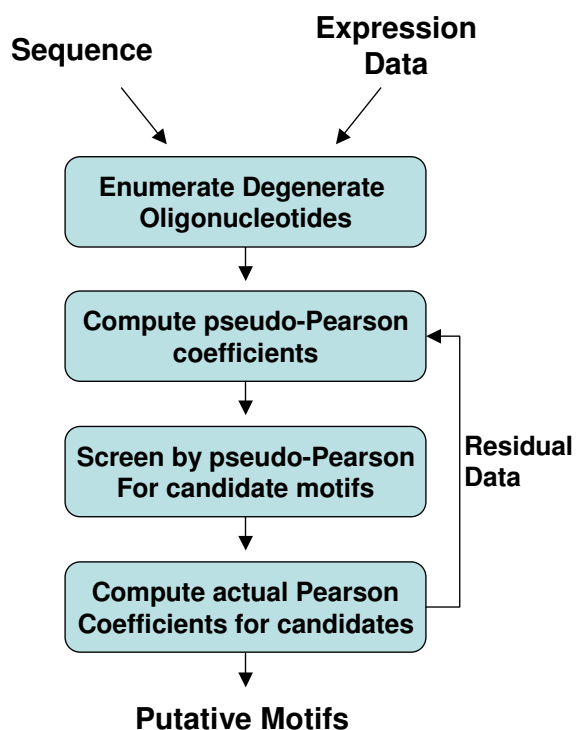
Sequence

Expression Data

Enumerate Degenerate Oligonucleotides

Compute pseudo-Pearson coefficients

Screen by pseudo-Pearson For candidate motifs

Compute actual Pearson Coefficients for candidates

Residual Data

Putative Motifs